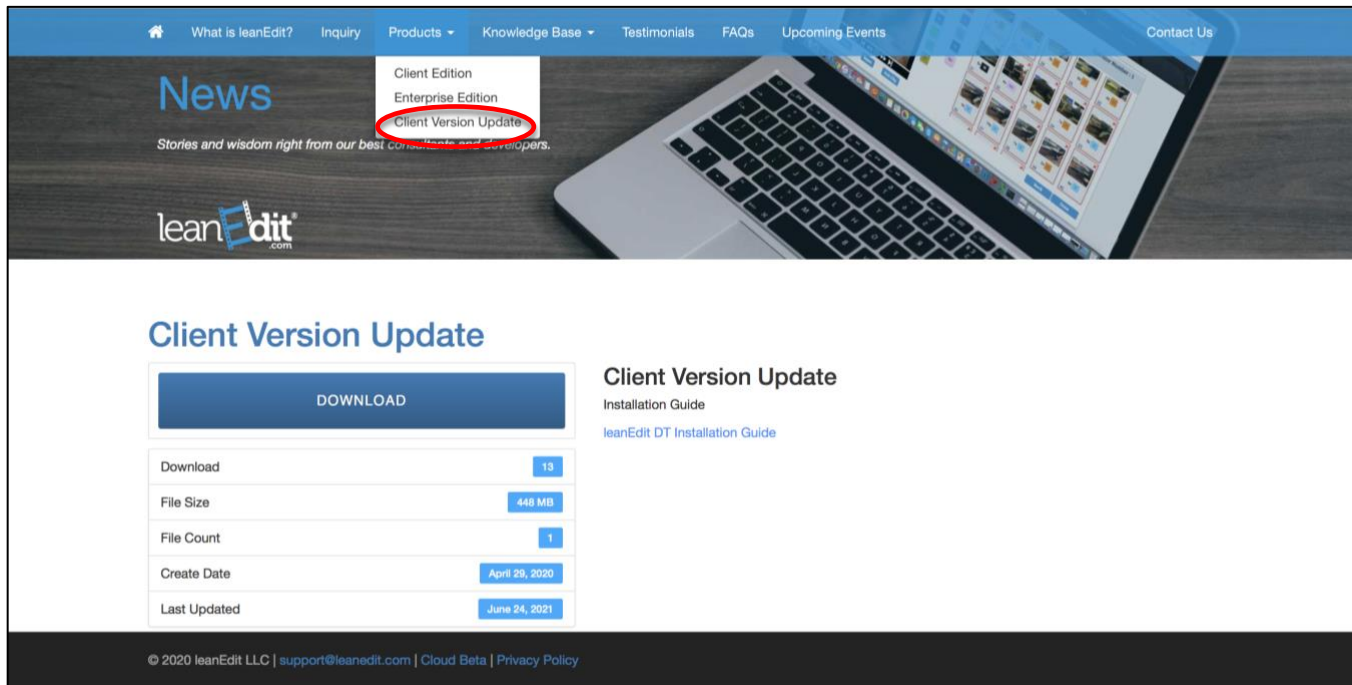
What is leanEdit? Inquiry Products Knowledge Base Testimonials FAQs Upcoming Events Contact Us

Client Edition
Enterprise Edition
Client Version Update

News

Stories and wisdom right from our best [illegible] developers.

leanEdit .com

Client Version Update

DOWNLOAD

| | |
|---|---|
| Download | 13 |
| File Size | 448 MB |
| File Count | 1 |
| Create Date | April 29, 2020 |
| Last Updated | June 24, 2021 |

Client Version Update

Installation Guide

leanEdit DT Installation Guide

© 2020 leanEdit LLC | support@leanedit.com | Cloud Beta | Privacy Policy